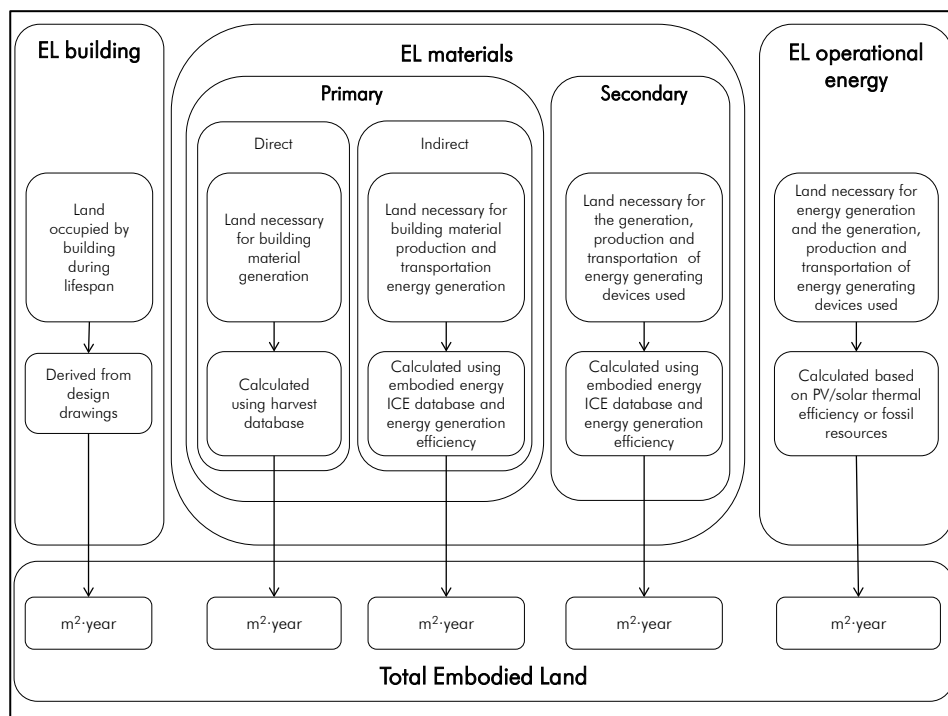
EL building

EL materials

EL operational energy

Primary

Secondary

Direct

Indirect

Land occupied by building during lifespan

Land necessary for building material generation

Land necessary for building material production and transportation energy generation

Land necessary for the generation, production and transportation of energy generating devices used

Land necessary for energy generation and the generation, production and transportation of energy generating devices used

Derived from design drawings

Calculated using harvest database

Calculated using embodied energy ICE database and energy generation efficiency

Calculated using embodied energy ICE database and energy generation efficiency

Calculated based on PV/solar thermal efficiency or fossil resources

$m^2$·year

$m^2$·year

$m^2$·year

$m^2$·year

$m^2$·year

Total Embodied Land